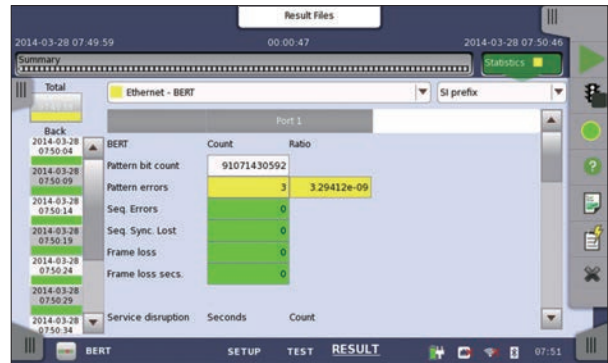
Result Files

2014-03-28 07:49:59

00:00:47

2014-03-28 07:50:46

Summary

Statistics

Total

Ethernet - BERT

SI prefix

Port 1

Back

2014-03-28 07:50:04

2014-03-28 07:50:09

2014-03-28 07:50:14

2014-03-28 07:50:19

2014-03-28 07:50:24

2014-03-28 07:50:29

2014-03-28 07:50:34

| BERT | Count | Ratio |
|---|---|---|
| Pattern bit count | 91071430592 | |
| Pattern errors | 3 | 3.29412e-09 |
| Seq. Errors | 0 | |
| Seq. Sync. Lost | 0 | |
| Frame loss | 0 | |
| Frame loss secs. | 0 | |

Service disruption Seconds Count

BERT

SETUP TEST RESULT

07:51